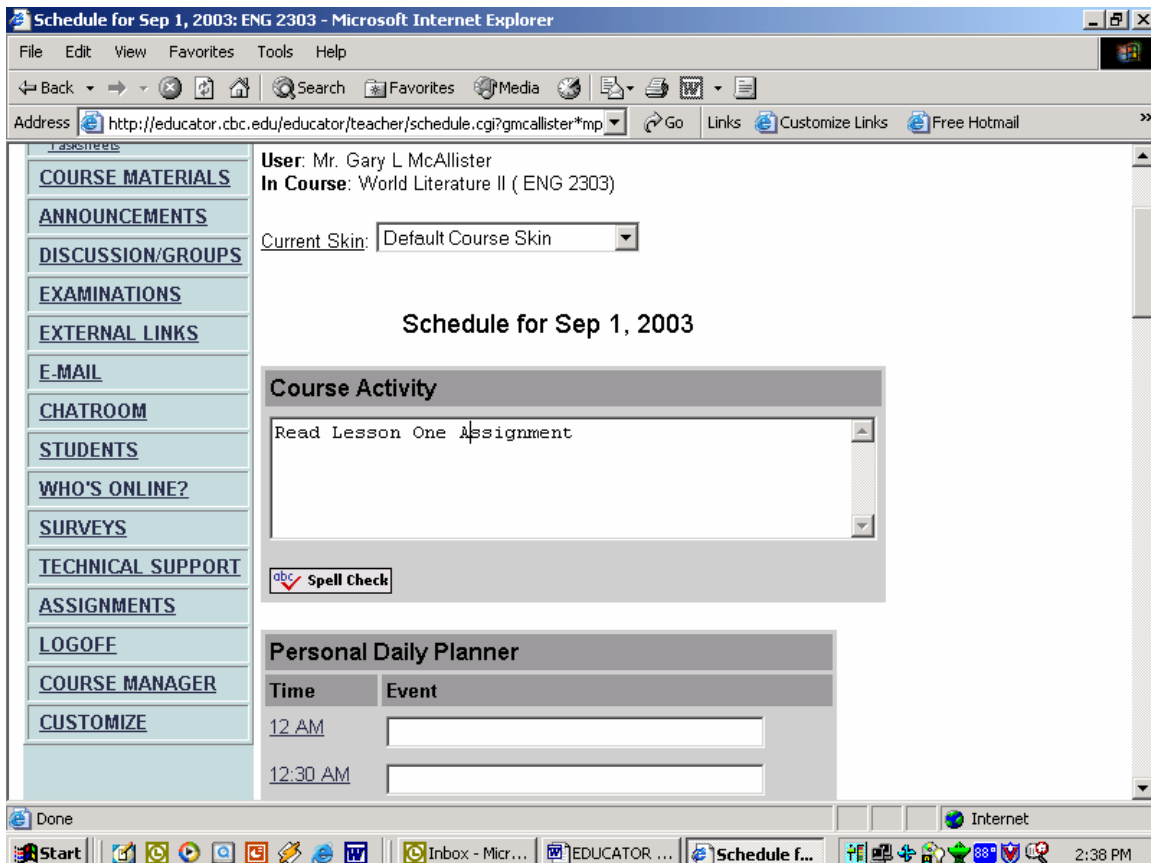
Schedule for Sep 1, 2003: ENG 2303 - Microsoft Internet Explorer

File Edit View Favorites Tools Help

Back Search Favorites Media

Address http://educator.cbc.edu/educator/teacher/schedule.cgi?gmcallister*mp Go Links Customize Links Free Hotmail

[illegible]

COURSE MATERIALS
ANNOUNCEMENTS
DISCUSSION/GROUPS
EXAMINATIONS
EXTERNAL LINKS
E-MAIL
CHATROOM
STUDENTS
WHO'S ONLINE?
SURVEYS
TECHNICAL SUPPORT
ASSIGNMENTS
LOGOFF
COURSE MANAGER
CUSTOMIZE

**User**: Mr. Gary L McAllister
**In Course**: World Literature II ( ENG 2303)

Current Skin: Default Course Skin

Schedule for Sep 1, 2003

Course Activity

Read Lesson One Assignment

Spell Check

Personal Daily Planner

| Time | Event |
|---|---|
| 12 AM | |
| 12:30 AM | |

Done Internet

Start Inbox - Micr... EDUCATOR ... Schedule f... 2:38 PM